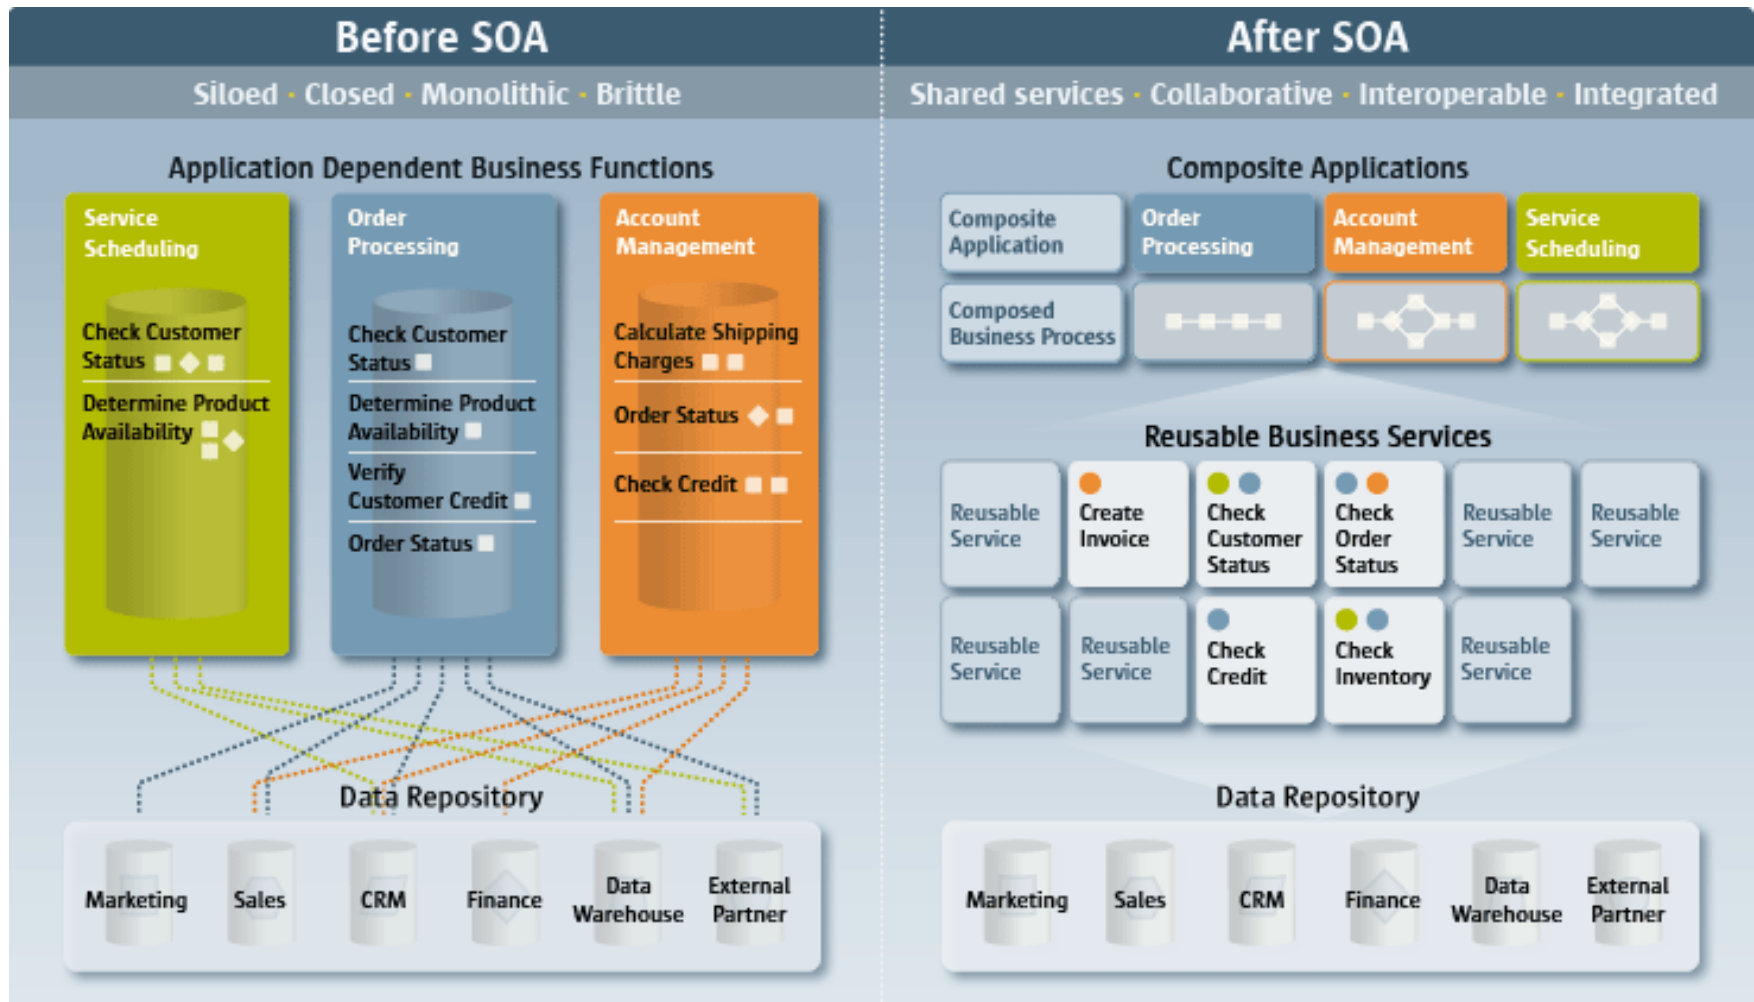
Before SOA

Siloed · Closed · Monolithic · Brittle

Application Dependent Business Functions

Service Scheduling

Check Customer Status

Determine Product Availability

Order Processing

Check Customer Status

Determine Product Availability

Verify Customer Credit

Order Status

Account Management

Calculate Shipping Charges

Order Status

Check Credit

Data Repository

Marketing

Sales

CRM

Finance

Data Warehouse

External Partner

After SOA

Shared services · Collaborative · Interoperable · Integrated

Composite Applications

Composite Application

Order Processing

Account Management

Service Scheduling

Composed Business Process

Reusable Business Services

Reusable Service

Create Invoice

Check Customer Status

Check Order Status

Reusable Service

Reusable Service

Reusable Service

Reusable Service

Check Credit

Check Inventory

Reusable Service

Data Repository

Marketing

Sales

CRM

Finance

Data Warehouse

External Partner